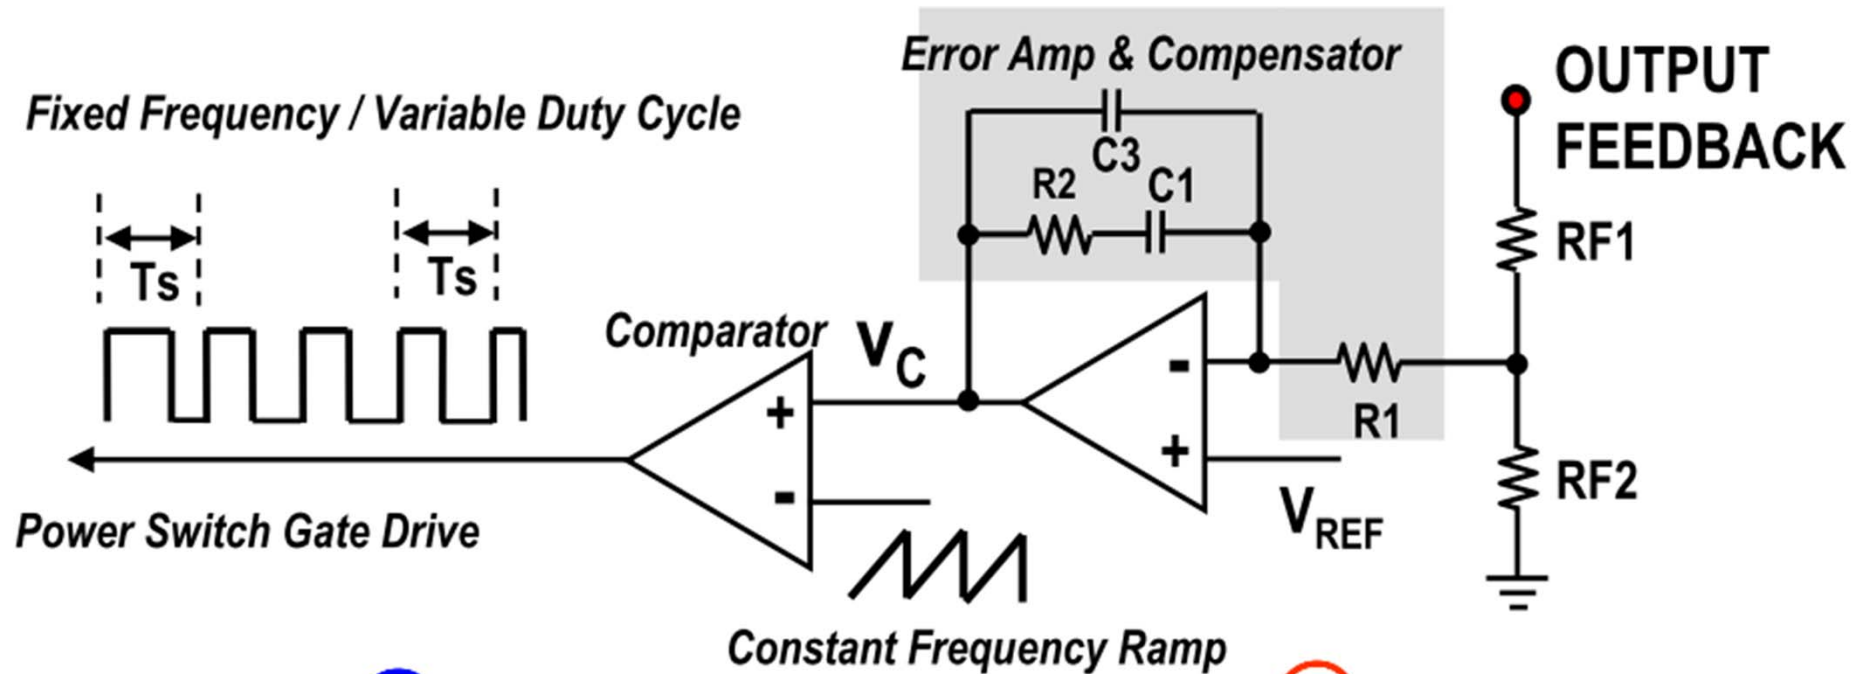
Error Amp & Compensator

OUTPUT FEEDBACK

Fixed Frequency / Variable Duty Cycle

C3

R2

C1

RF1

Ts

Ts

Comparator

$V_C$

-

+

+

-

R1

RF2

Power Switch Gate Drive

$V_{REF}$

Constant Frequency Ramp